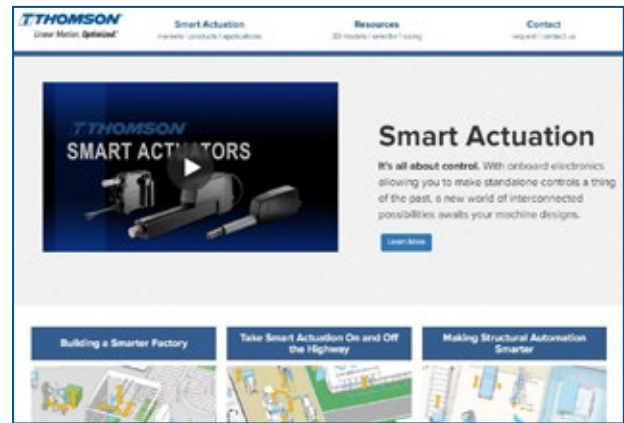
THOMSON
Linear Motion. Optimized.

Smart Actuation
markets | products | applications

Resources
3D models | selector | sizing

Contact
request | contact us

THOMSON
SMART ACT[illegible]TORS

Smart Actuation

It's all about control. With onboard electronics allowing you to make standalone controls a thing of the past, a new world of interconnected possibilities awaits your machine designs.

Learn More

Building a Smarter Factory

Take Smart Actuation On and Off the Highway

Making Structural Automation Smarter